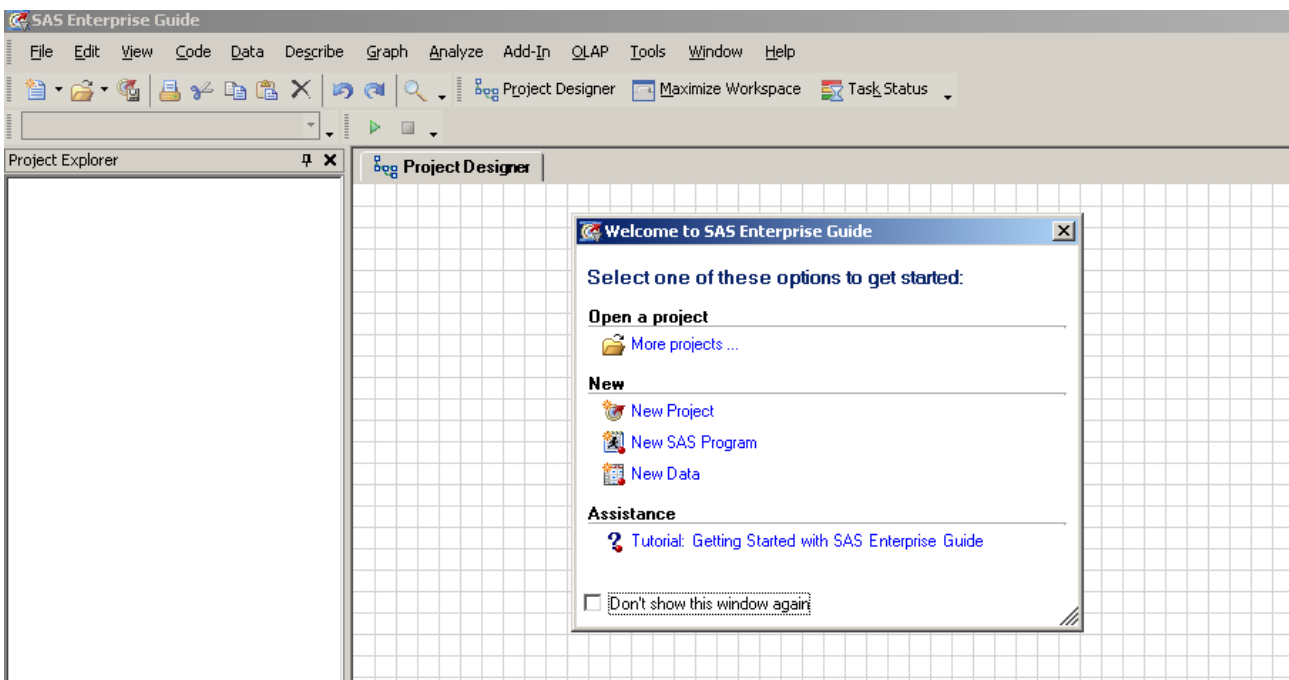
SAS Enterprise Guide

File Edit View Code Data Describe Graph Analyze Add-In OLAP Tools Window Help

Project Designer Maximize Workspace Task Status

Project Explorer

Project Designer

Welcome to SAS Enterprise Guide

Select one of these options to get started:

Open a project

More projects ...

New

New Project

New SAS Program

New Data

Assistance

Tutorial: Getting Started with SAS Enterprise Guide

Don't show this window again